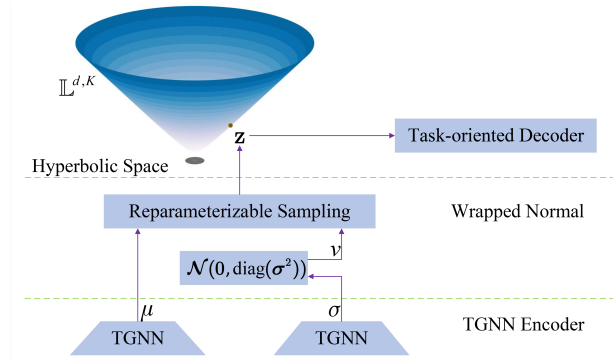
$\mathbb{L}^{d,K}$

$\mathbf{z}$

Task-oriented Decoder

Hyperbolic Space

Reparameterizable Sampling

Wrapped Normal

$v$

$\mathcal{N}(0, \text{diag}(\boldsymbol{\sigma}^2))$

$\mu$

$\sigma$

TGNN

TGNN

TGNN Encoder